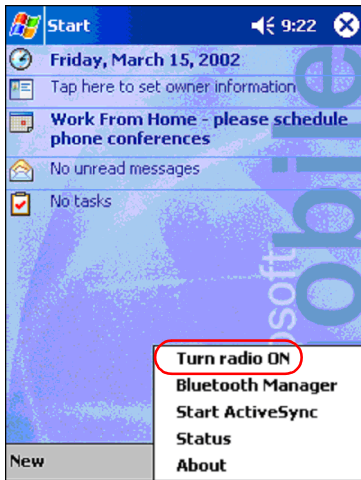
Start 9:22

Friday, March 15, 2002

Tap here to set owner information

Work From Home - please schedule phone conferences

No unread messages

No tasks

osoft obile

Turn radio ON
Bluetooth Manager
Start ActiveSync
Status
About

New